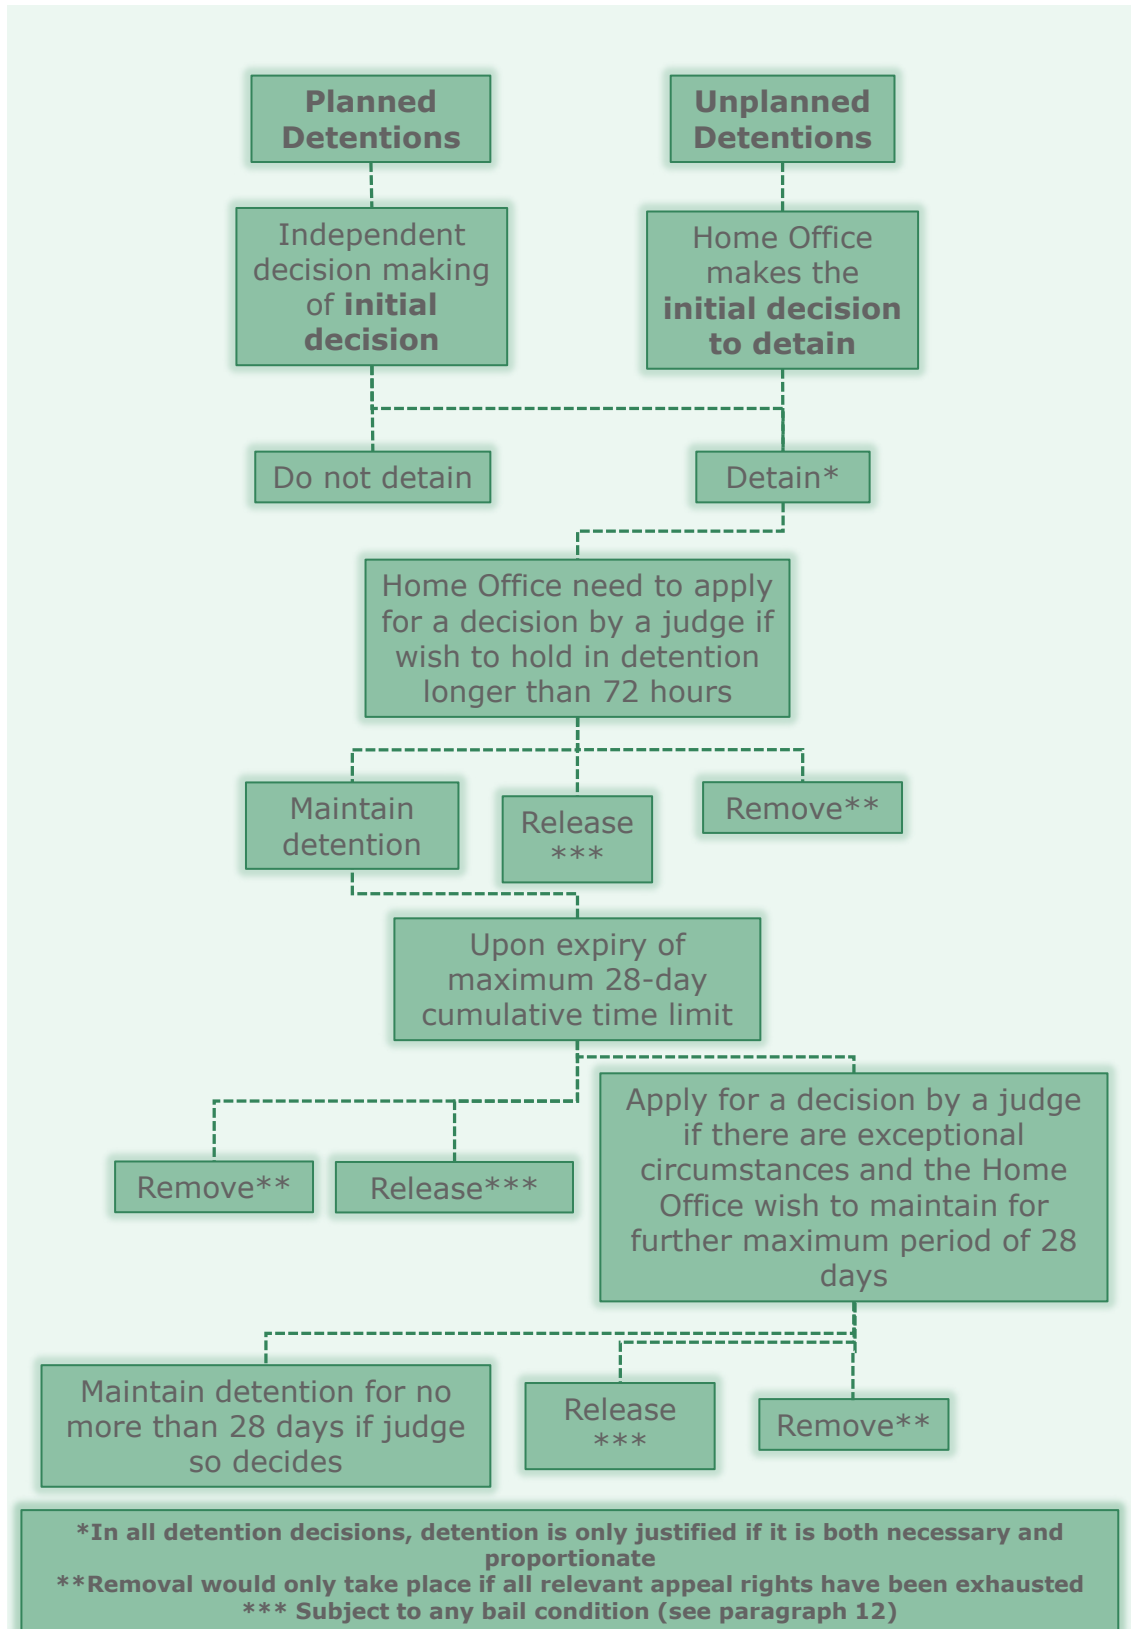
Planned Detentions

Unplanned Detentions

Independent decision making of **initial decision**

Home Office makes the **initial decision to detain**

Do not detain

Detain*

Home Office need to apply for a decision by a judge if wish to hold in detention longer than 72 hours

Maintain detention

Release ***

Remove**

Upon expiry of maximum 28-day cumulative time limit

Remove**

Release***

Apply for a decision by a judge if there are exceptional circumstances and the Home Office wish to maintain for further maximum period of 28 days

Maintain detention for no more than 28 days if judge so decides

Release ***

Remove**

*In all detention decisions, detention is only justified if it is both necessary and proportionate
**Removal would only take place if all relevant appeal rights have been exhausted
*** Subject to any bail condition (see paragraph 12)